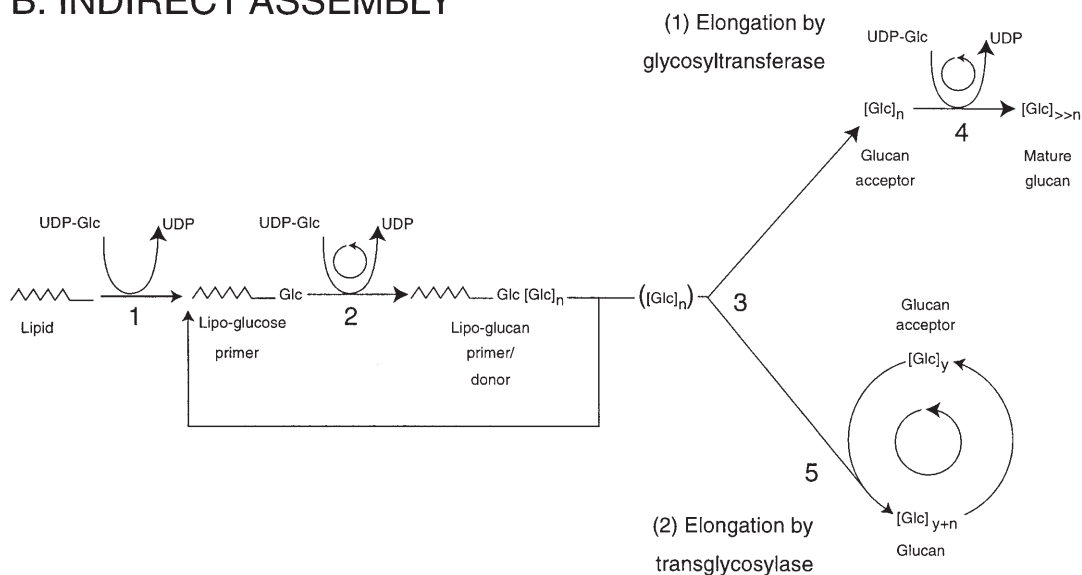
B. INDIRECT ASSEMBLY

(1) Elongation by glycosyltransferase

UDP-Glc
UDP
$[Glc]_n$
4
$[Glc]_{>>n}$
Glucan acceptor
Mature glucan

UDP-Glc
UDP
UDP-Glc
UDP
Lipid
1
Glc
Lipo-glucose primer
2
Glc $[Glc]_n$
Lipo-glucan primer/ donor
$([Glc]_n)$
3

Glucan acceptor
$[Glc]_y$
5
$[Glc]_{y+n}$
Glucan

(2) Elongation by transglycosylase